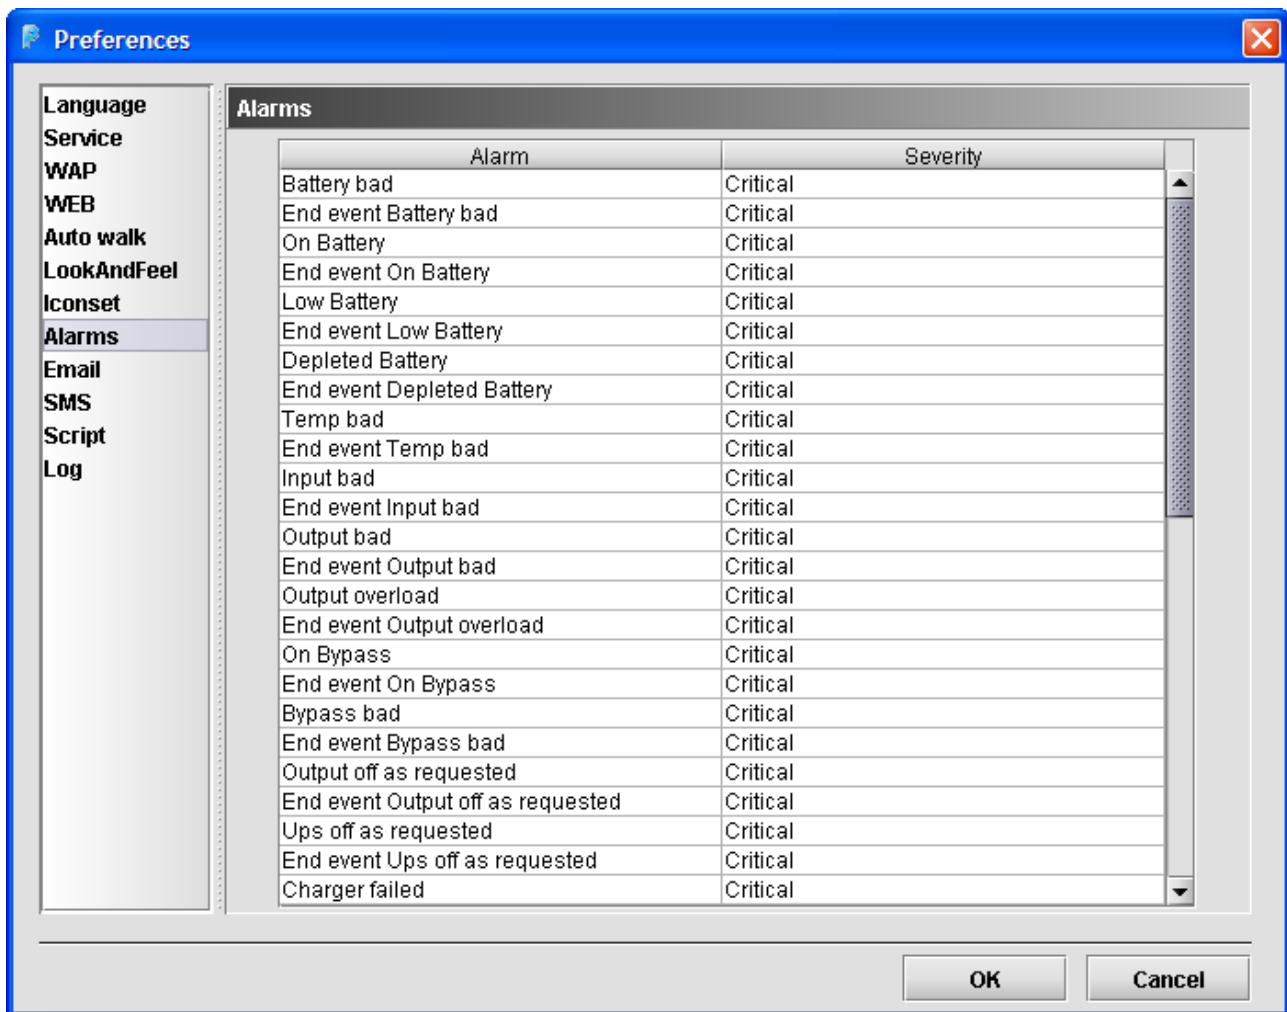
Preferences

Language
Service
WAP
WEB
Auto walk
LookAndFeel
Iconset
Alarms
Email
SMS
Script
Log

Alarms

| Alarm | Severity |
|---|---|
| Battery bad | Critical |
| End event Battery bad | Critical |
| On Battery | Critical |
| End event On Battery | Critical |
| Low Battery | Critical |
| End event Low Battery | Critical |
| Depleted Battery | Critical |
| End event Depleted Battery | Critical |
| Temp bad | Critical |
| End event Temp bad | Critical |
| Input bad | Critical |
| End event Input bad | Critical |
| Output bad | Critical |
| End event Output bad | Critical |
| Output overload | Critical |
| End event Output overload | Critical |
| On Bypass | Critical |
| End event On Bypass | Critical |
| Bypass bad | Critical |
| End event Bypass bad | Critical |
| Output off as requested | Critical |
| End event Output off as requested | Critical |
| Ups off as requested | Critical |
| End event Ups off as requested | Critical |
| Charger failed | Critical |

OK
Cancel